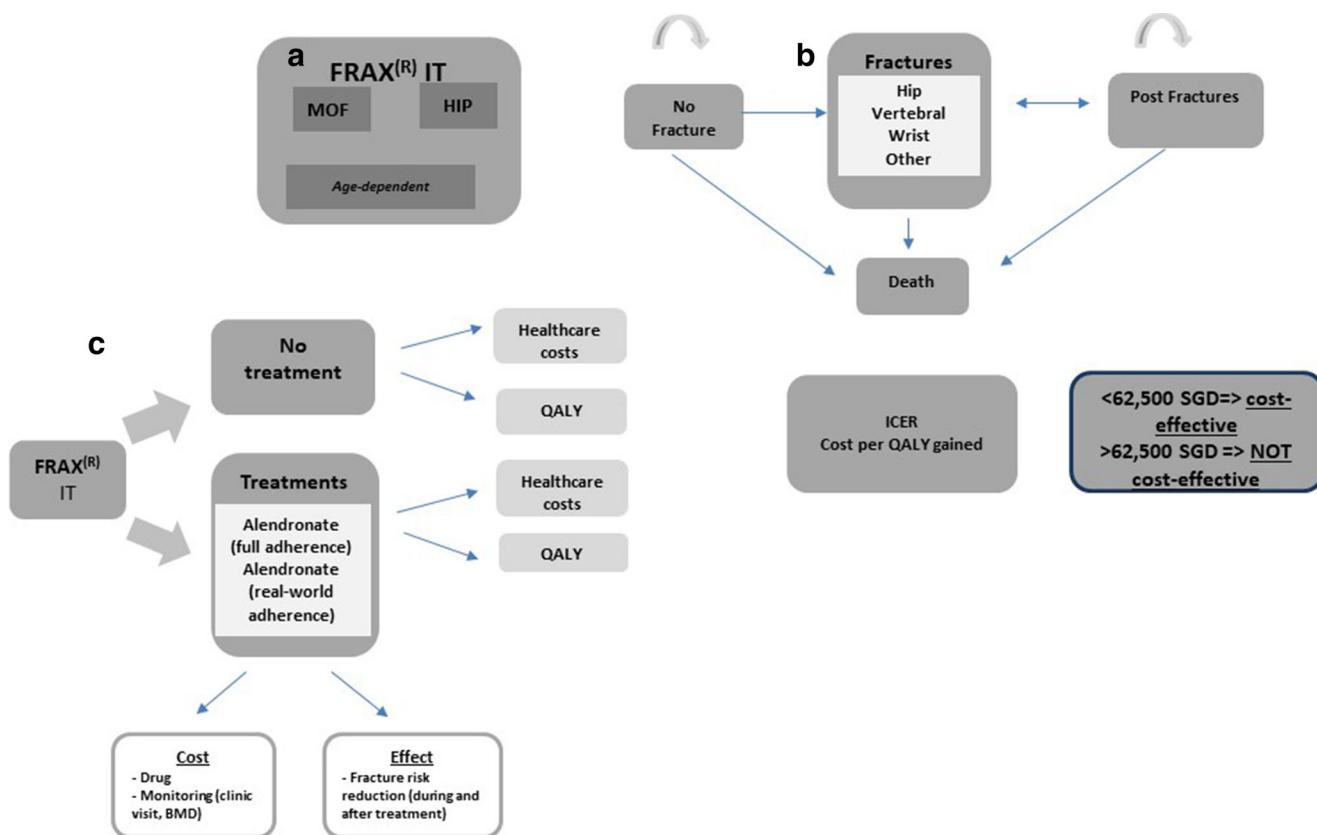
a

FRAX$^{(R)}$ IT

MOF

HIP

Age-dependent

b

No Fracture

Fractures

Hip
Vertebral
Wrist
Other

Post Fractures

Death

c

FRAX$^{(R)}$ IT

No treatment

Healthcare costs

QALY

Treatments

Alendronate (full adherence)
Alendronate (real-world adherence)

Healthcare costs

QALY

ICER
Cost per QALY gained

<62,500 SGD=> cost-effective
>62,500 SGD => NOT cost-effective

Cost
- Drug
- Monitoring (clinic visit, BMD)

Effect
- Fracture risk reduction (during and after treatment)